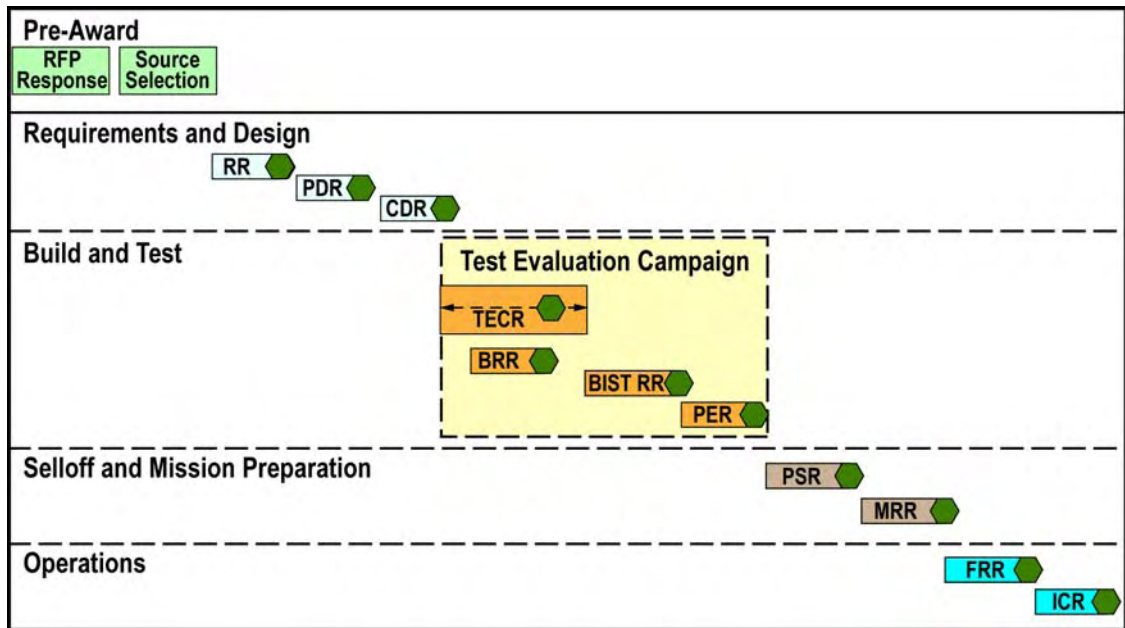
Pre-Award

RFP Response

Source Selection

Requirements and Design

RR

PDR

CDR

Build and Test

Test Evaluation Campaign

TECR

BRR

BIST RR

PER

Selloff and Mission Preparation

PSR

MRR

Operations

FRR

ICR